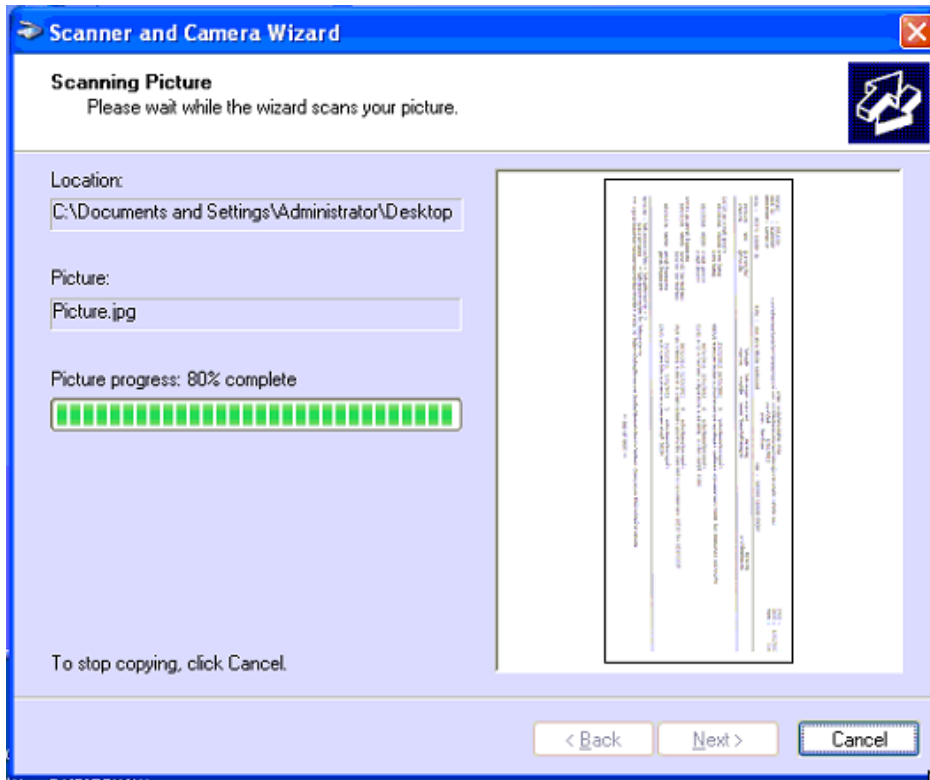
Scanner and Camera Wizard

Scanning Picture
Please wait while the wizard scans your picture.

Location:
C:\Documents and Settings\Administrator\Desktop

Picture:
Picture.jpg

Picture progress: 80% complete

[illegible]

To stop copying, click Cancel.

< Back
Next >
Cancel